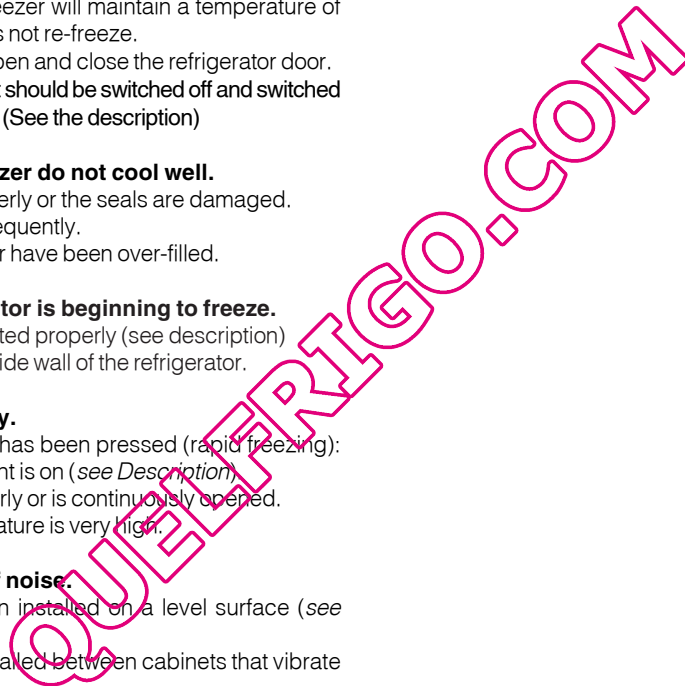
ezer will maintain a temperature of
s not re-freeze.
pen and close the refrigerator door.
should be switched off and switched
(See the description)

zer do not cool well.
erly or the seals are damaged.
equently.
r have been over-filled.

tor is beginning to freeze.
ted properly (see description)
ide wall of the refrigerator.

y.
has been pressed (rapid freezing):
nt is on (see Description)
rly or is continuously opened.
ature is very high.

noise.
n installed on a level surface (see

aled between cabinets that vibrate

QUELFRIGO.COM